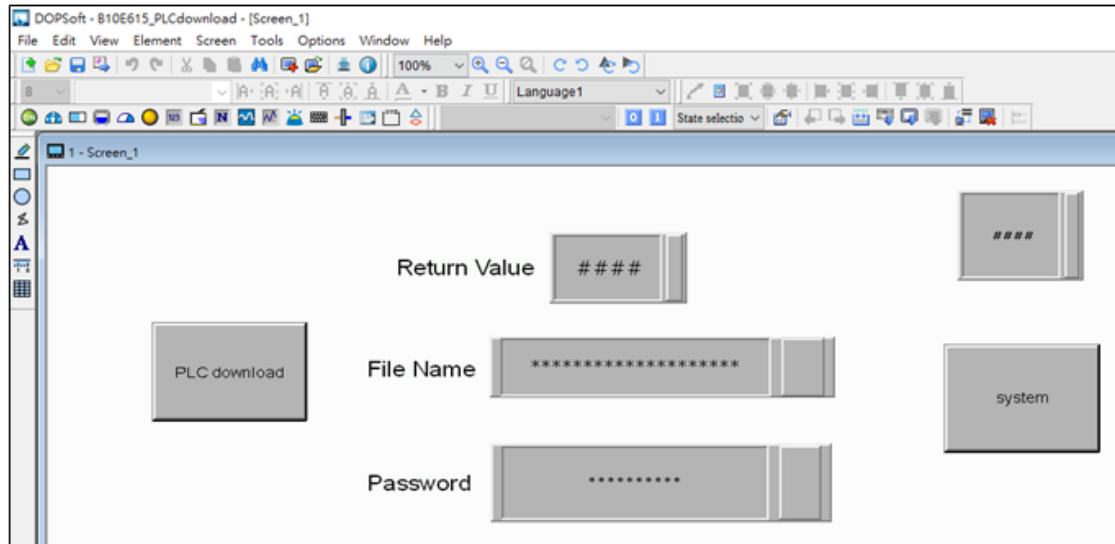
DOPSoft - B10E615_PLCdownload - [Screen_1]

File Edit View Element Screen Tools Options Window Help

100%

8

Language1

State selectio

1 - Screen_1

####

Return Value

####

PLC download

File Name

********************

system

Password

**********